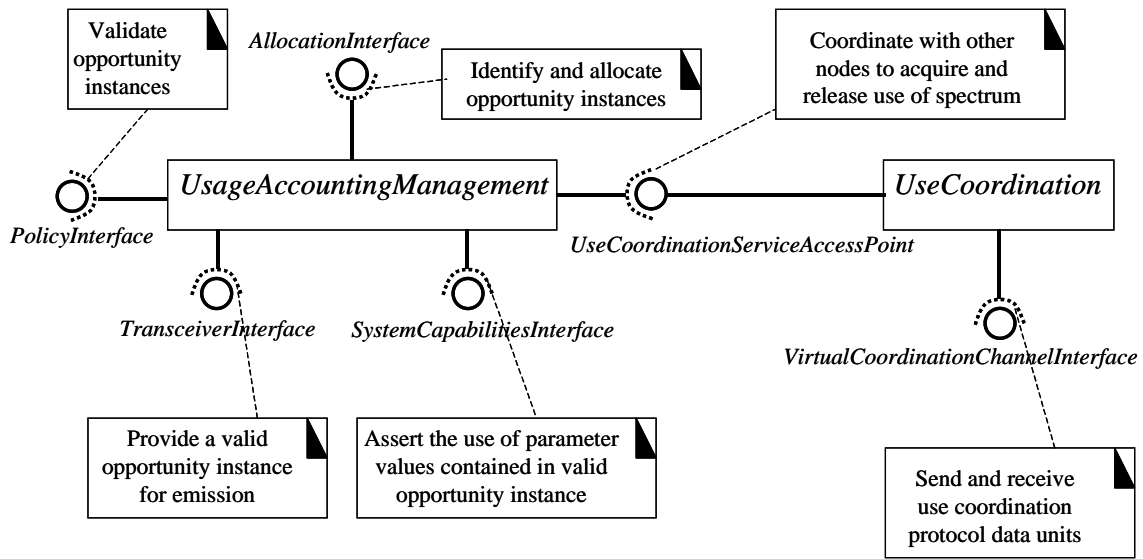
Validate opportunity instances

AllocationInterface

Identify and allocate opportunity instances

Coordinate with other nodes to acquire and release use of spectrum

UsageAccountingManagement

UseCoordination

PolicyInterface

UseCoordinationServiceAccessPoint

TransceiverInterface

SystemCapabilitiesInterface

VirtualCoordinationChannelInterface

Provide a valid opportunity instance for emission

Assert the use of parameter values contained in valid opportunity instance

Send and receive use coordination protocol data units